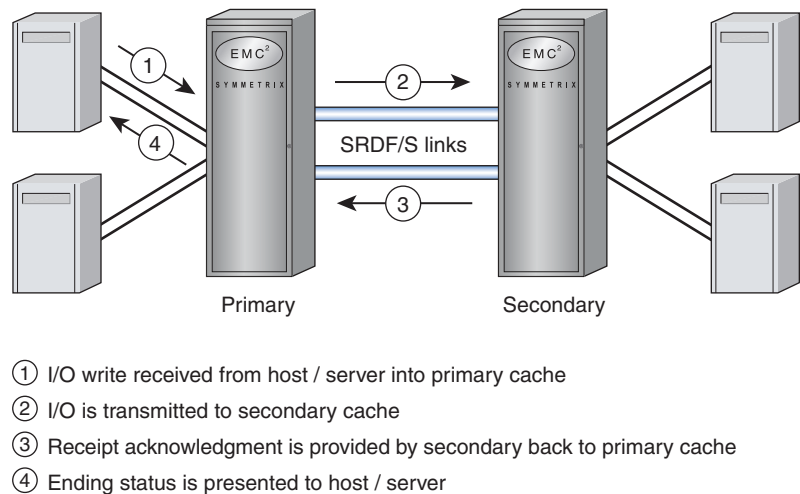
1

$EMC^2$

SYMMETRIX

2

$EMC^2$

SYMMETRIX

4

SRDF/S links

3

Primary

Secondary

1 I/O write received from host / server into primary cache

2 I/O is transmitted to secondary cache

3 Receipt acknowledgment is provided by secondary back to primary cache

4 Ending status is presented to host / server